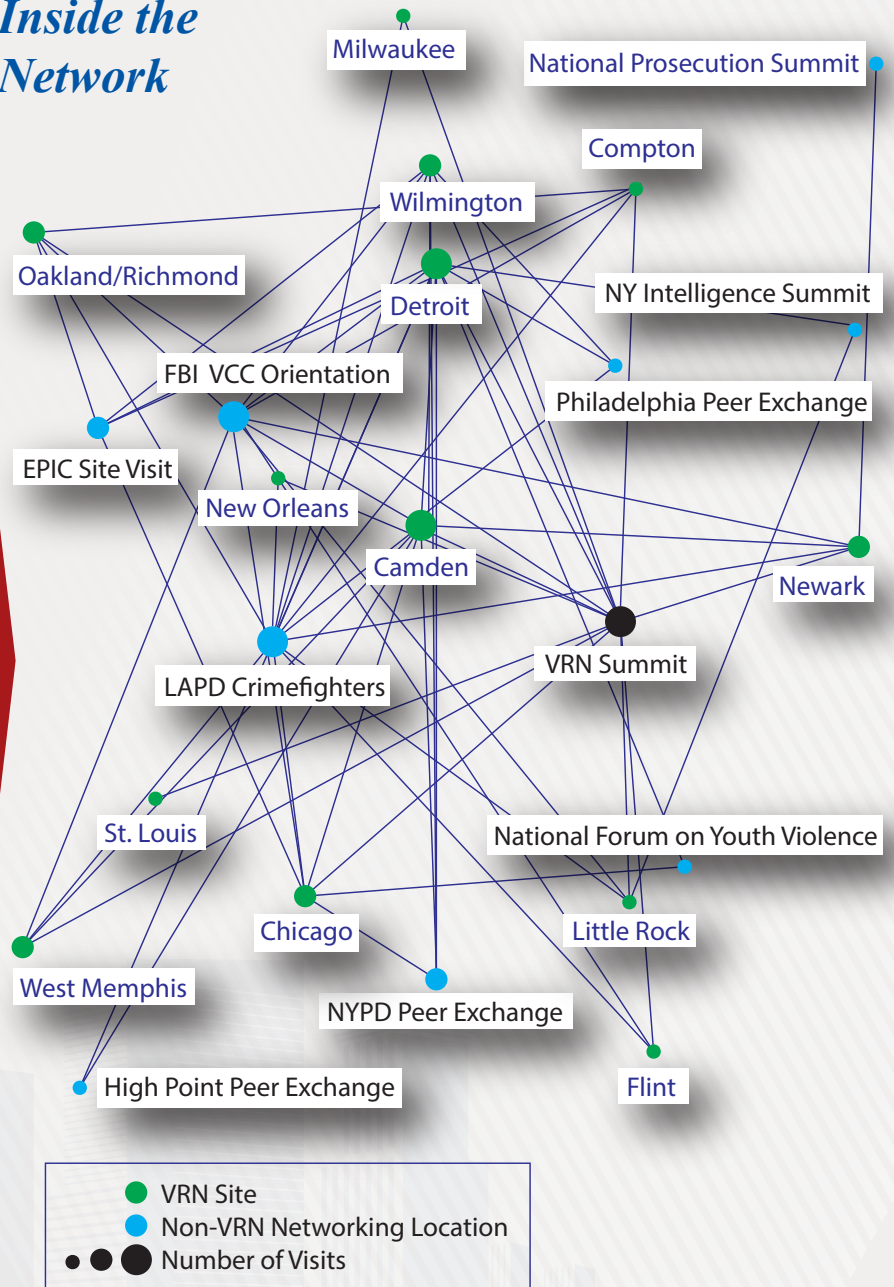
Inside the Network

Milwaukee

National Prosecution Summit

Compton

Wilmington

Oakland/Richmond

Detroit

NY Intelligence Summit

FBI VCC Orientation

Philadelphia Peer Exchange

EPIC Site Visit

New Orleans

Camden

Newark

VRN Summit

LAPD Crimefighters

St. Louis

National Forum on Youth Violence

Chicago

Little Rock

West Memphis

NYPD Peer Exchange

High Point Peer Exchange

Flint

VRN Site
Non-VRN Networking Location
Number of Visits